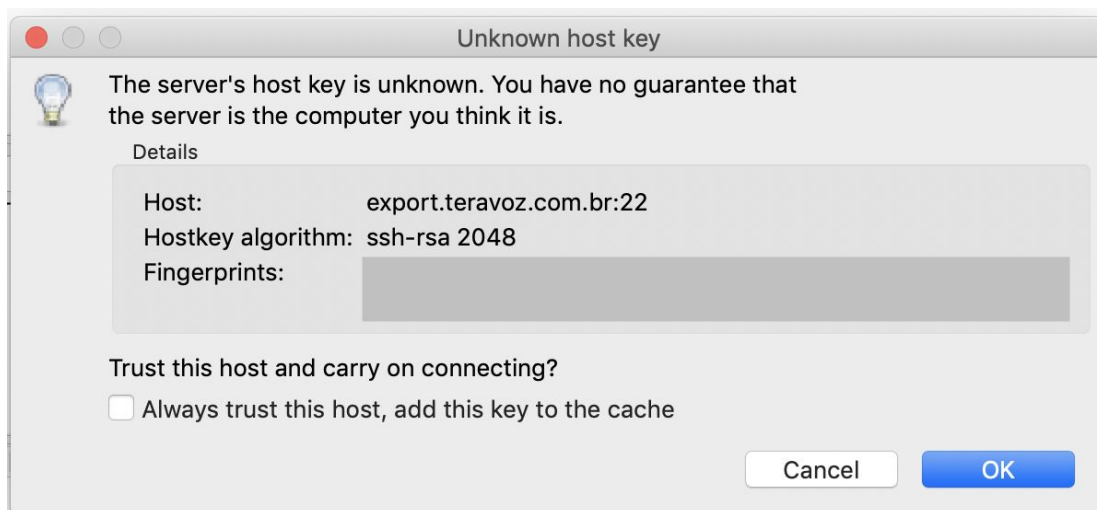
Unknown host key

The server's host key is unknown. You have no guarantee that the server is the computer you think it is.

Details

| | |
|---|---|
| Host: | export.teravoz.com.br:22 |
| Hostkey algorithm: | ssh-rsa 2048 |
| Fingerprints: | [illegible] |

Trust this host and carry on connecting?

Always trust this host, add this key to the cache

Cancel OK